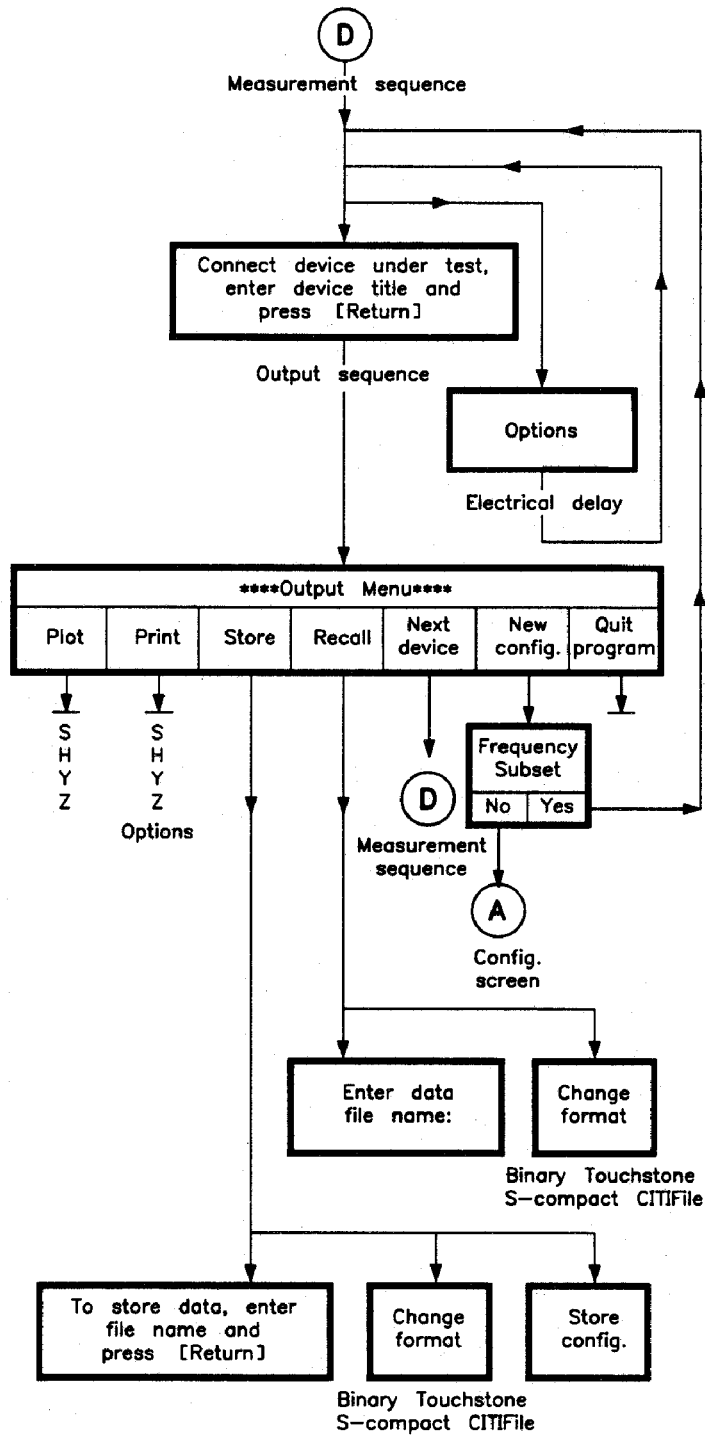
D
Measurement sequence

Connect device under test, enter device title and press [Return]

Output sequence

Options

Electrical delay

****Output Menu****

| Plot | Print | Store | Recall | Next device | New config. | Quit program |
|---|---|---|---|---|---|---|

S
H
Y
Z

S
H
Y
Z
Options

D
Measurement sequence

Frequency Subset
No Yes

A
Config. screen

Enter data file name:

Change format

Binary Touchstone
S-compact CITIFile

To store data, enter file name and press [Return]

Change format

Store config.

Binary Touchstone
S-compact CITIFile